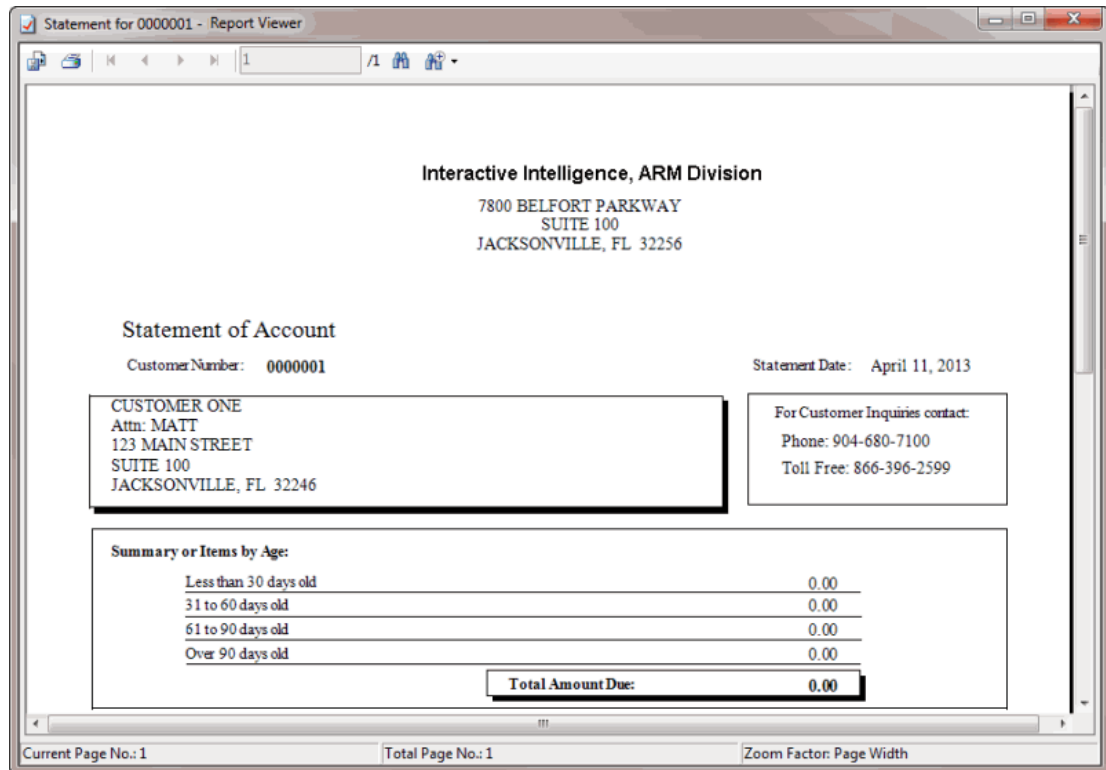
Statement for 0000001 - Report Viewer

1 /1

Interactive Intelligence, ARM Division
7800 BELFORT PARKWAY
SUITE 100
JACKSONVILLE, FL 32256

Statement of Account

Customer Number: 0000001

Statement Date: April 11, 2013

CUSTOMER ONE
Attn: MATT
123 MAIN STREET
SUITE 100
JACKSONVILLE, FL 32246

For Customer Inquiries contact:
Phone: 904-680-7100
Toll Free: 866-396-2599

Summary or Items by Age:

| | |
|---|---|
| Less than 30 days old | 0.00 |
| 31 to 60 days old | 0.00 |
| 61 to 90 days old | 0.00 |
| Over 90 days old | 0.00 |

Total Amount Due: 0.00

Current Page No.: 1
Total Page No.: 1
Zoom Factor: Page Width